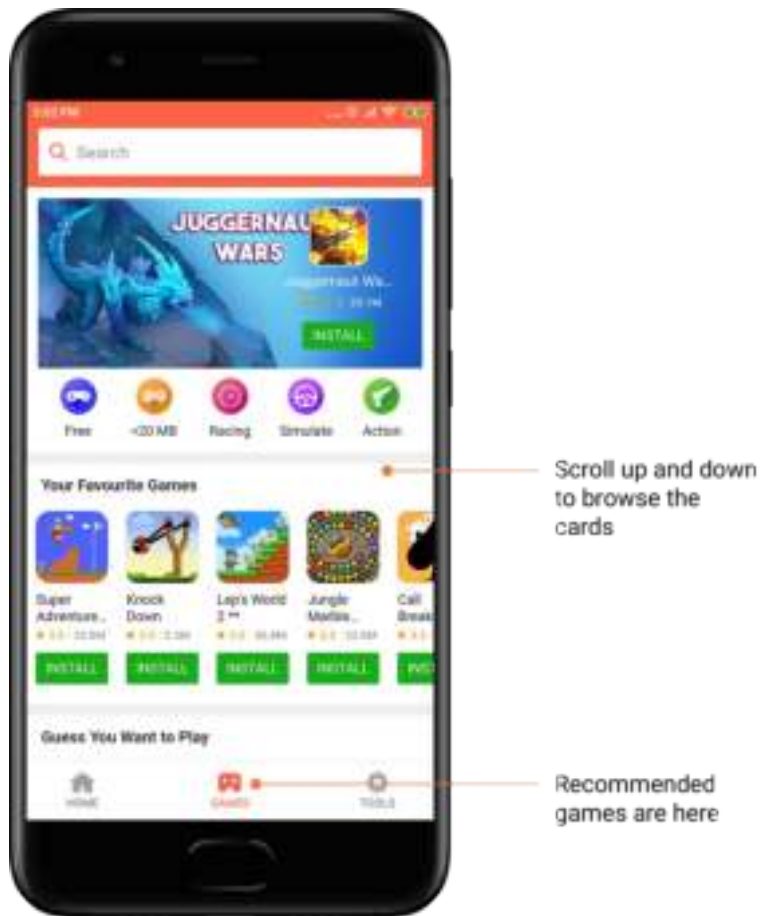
Search

JUGGERNAUT WARS

Juggernaut Wa...

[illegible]

INSTALL

Free

<20 MB

Racing

Simulate

Action

Your Favourite Games

Super Adventure...

★ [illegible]

INSTALL

Knock Down

★ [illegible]

INSTALL

Lep's World 2

★ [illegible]

INSTALL

Jungle Marble...

★ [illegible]

INSTALL

Call Break

INS

Guess You Want to Play

HOME

GAMES

TOOLS

Scroll up and down to browse the cards

Recommended games are here